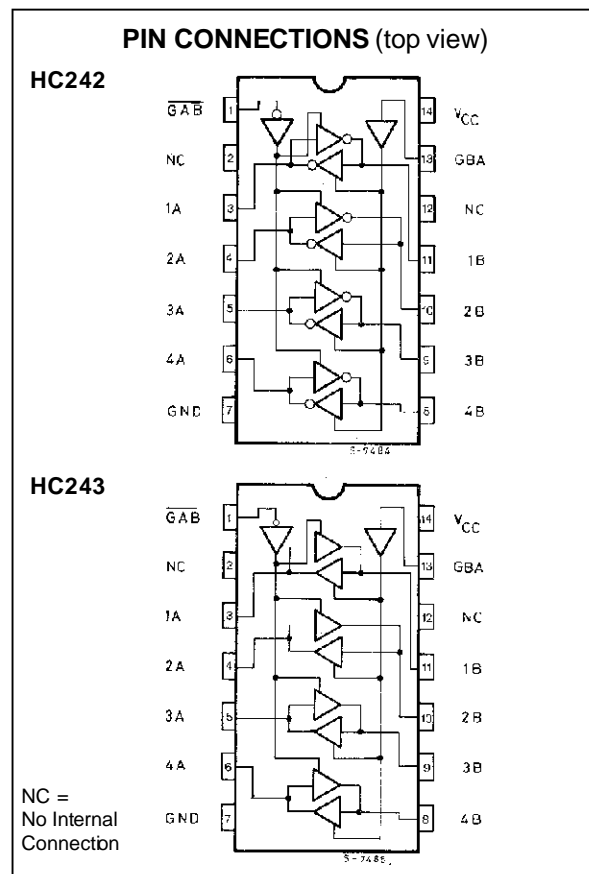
**PIN CONNECTIONS** (top view)

**HC242**

$\overline{GAB}$ 1
NC 2
1A 3
2A 4
3A 5
4A 6
GND 7

14 $V_{CC}$
13 GBA
12 NC
11 1B
10 2B
9 3B
8 4B

S-7484

**HC243**

$\overline{GAB}$ 1
NC 2
1A 3
2A 4
3A 5
4A 6
GND 7

14 $V_{CC}$
13 GBA
12 NC
11 1B
10 2B
9 3B
8 4B

S-7485

NC = No Internal Connection